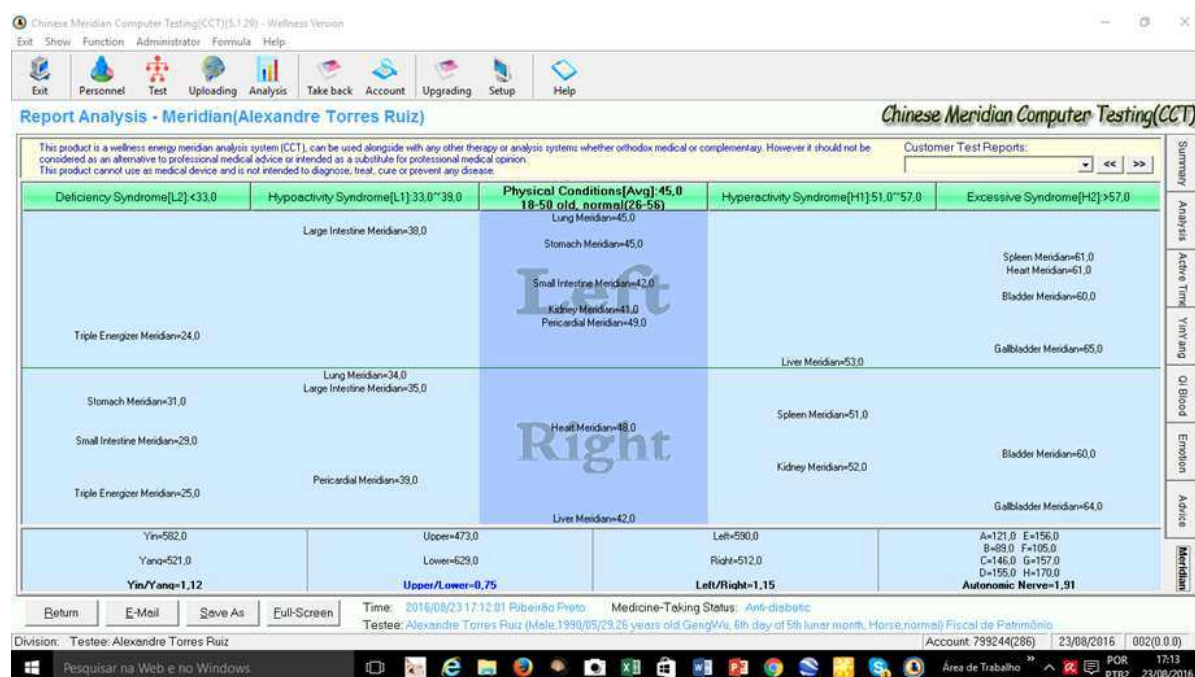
Chinese Meridian Computer Testing(CCT)(5.1.29) - Wellness Version

Exit Show Function Administrator Formula Help

Exit Personnel Test Uploading Analysis Take back Account Upgrading Setup Help

Report Analysis - Meridian(Alexandre Torres Ruiz)

Chinese Meridian Computer Testing(CCT)

This product is a wellness energy meridian analysis system (CCT), can be used alongside with any other therapy or analysis systems whether orthodox medical or complementary. However it should not be considered as an alternative to professional medical advice or intended as a substitute for professional medical opinion.
This product cannot use as medical device and is not intended to diagnose, treat, cure or prevent any disease.

Customer Test Reports:

<< >>

| Deficiency Syndrome[L2]:<33,0 | Hypoactivity Syndrome[L1]:33,0~39,0 | Physical Conditions[Avg]:45,0 18-50 old, normal(26-56) | Hyperactivity Syndrome[H1]:51,0~57,0 | Excessive Syndrome[H2]:>57,0 |
|---|---|---|---|---|
| Triple Energizer Meridian=24,0 | Large Intestine Meridian=38,0 | Left: Lung Meridian=45,0; Stomach Meridian=45,0; Small Intestine Meridian=42,0; Kidney Meridian=41,0; Pericardial Meridian=49,0 | Liver Meridian=53,0 | Spleen Meridian=61,0; Heart Meridian=61,0; Bladder Meridian=60,0; Gallbladder Meridian=65,0 |
| Stomach Meridian=31,0; Small Intestine Meridian=29,0; Triple Energizer Meridian=25,0 | Lung Meridian=34,0; Large Intestine Meridian=35,0; Pericardial Meridian=39,0 | Right: Heart Meridian=48,0; Liver Meridian=42,0 | Spleen Meridian=51,0; Kidney Meridian=52,0 | Bladder Meridian=60,0; Gallbladder Meridian=64,0 |

| Yin=582,0 Yang=521,0 Yin/Yang=1,12 | Upper=473,0 Lower=629,0 Upper/Lower=0,75 | Left=590,0 Right=512,0 Left/Right=1,15 | A=121,0 E=156,0 B=89,0 F=105,0 C=146,0 G=157,0 D=155,0 H=170,0 Autonomic Nerve=1,91 |
|---|---|---|---|

Summary Analysis Active Time YinYang Qi Blood Emotion Advice Meridian

Return E-Mail Save As Full-Screen

Time: 2016/08/23 17:12:01 Ribeirão Preto Medicine-Taking Status: Anti-diabetic
Testee: Alexandre Torres Ruiz (Male,1990/05/29,26 years old,GengWu, 6th day of 5th lunar month, Horse,normal) Fiscal de Patrimônio

Division: Testee: Alexandre Torres Ruiz Account: 799244(286) 23/08/2016 002(0.0.0)

Pesquisar na Web e no Windows Área de Trabalho POR PTB2 17:13 23/08/2016